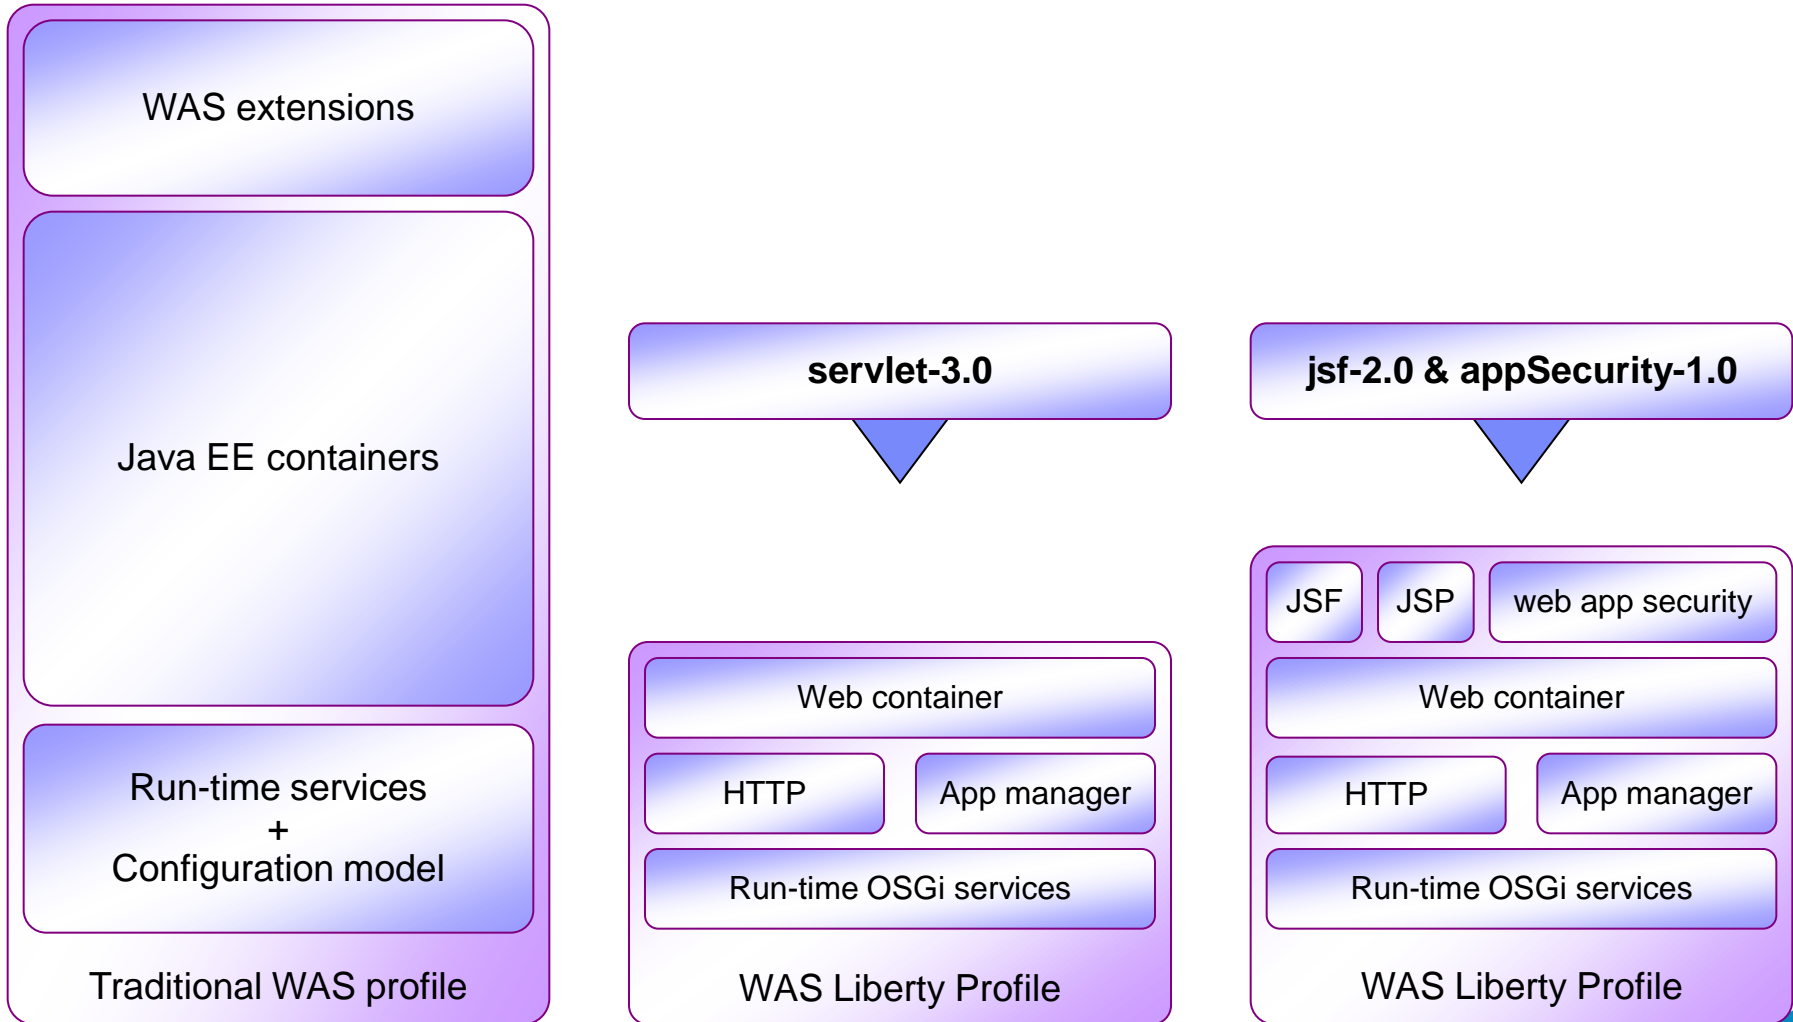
WAS extensions

Java EE containers

Run-time services
+
Configuration model

Traditional WAS profile

servlet-3.0

Web container

HTTP

App manager

Run-time OSGi services

WAS Liberty Profile

jsf-2.0 & appSecurity-1.0

JSF

JSP

web app security

Web container

HTTP

App manager

Run-time OSGi services

WAS Liberty Profile